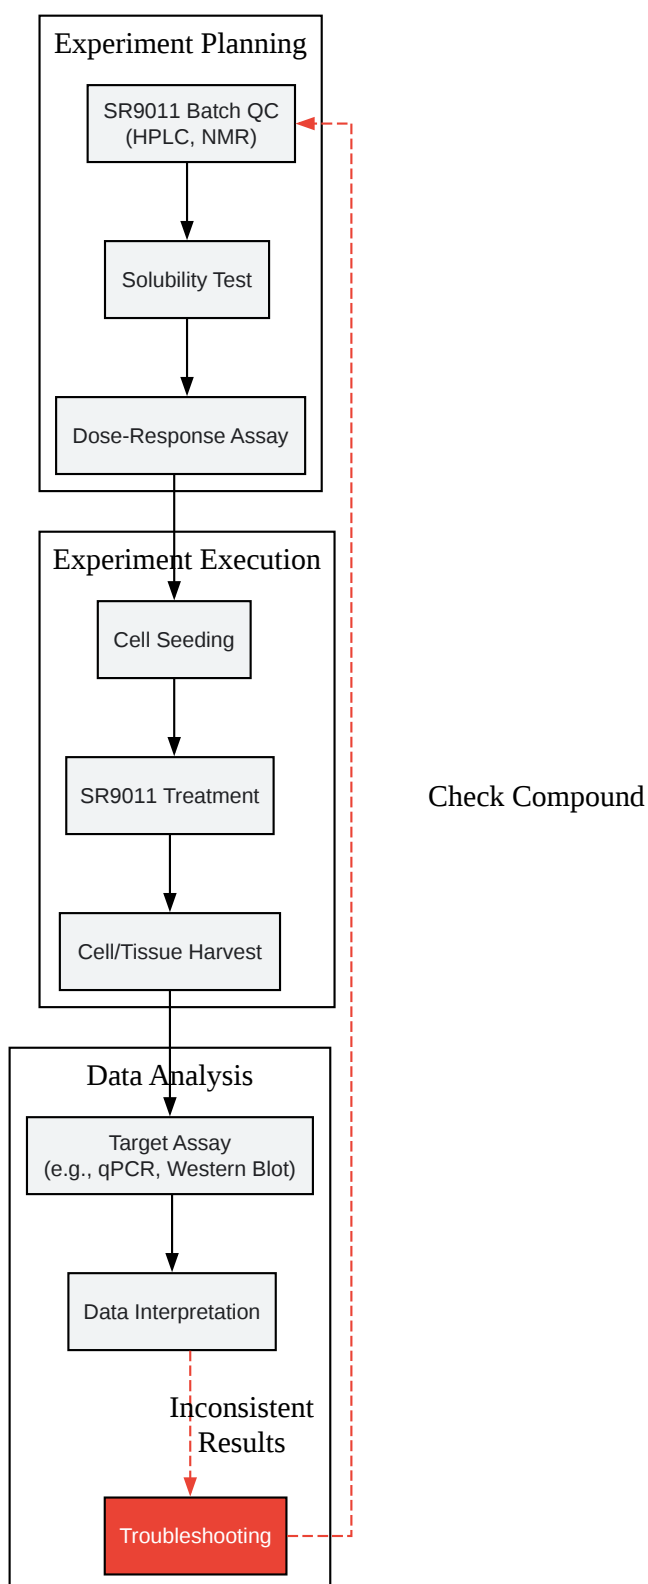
Experiment Planning

SR9011 Batch QC
(HPLC, NMR)

Solubility Test

Dose-Response Assay

Experiment Execution

Cell Seeding

SR9011 Treatment

Cell/Tissue Harvest

Check Compound

Data Analysis

Target Assay
(e.g., qPCR, Western Blot)

Data Interpretation

Inconsistent Results

Troubleshooting